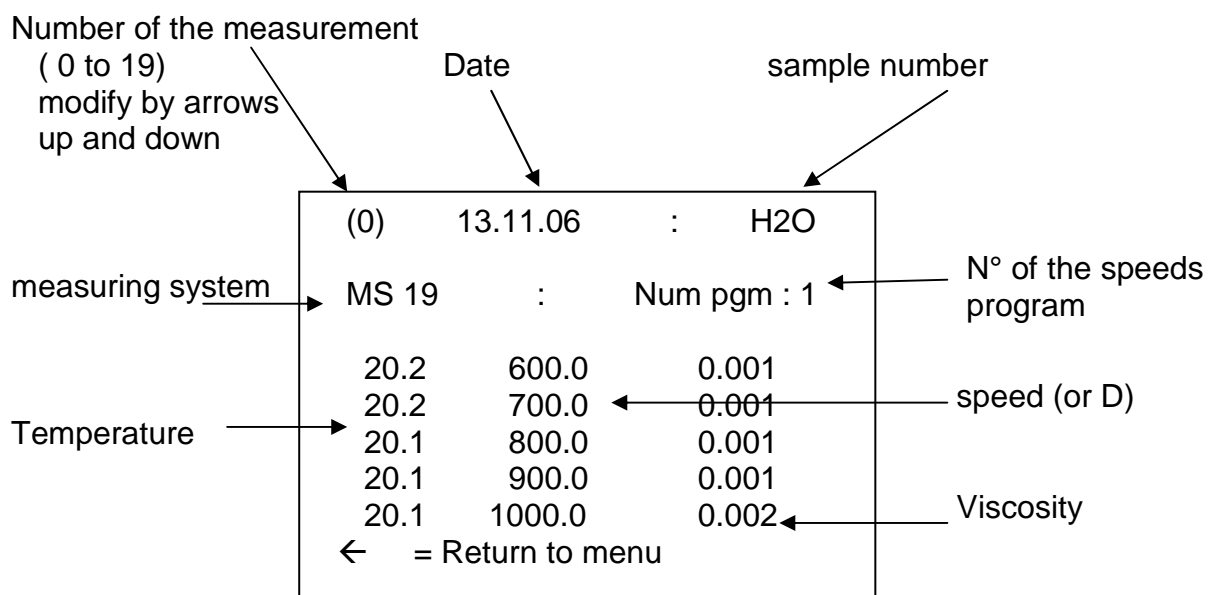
Number of the measurement
( 0 to 19)
modify by arrows
up and down

Date

sample number

(0) 13.11.06 : H2O

measuring system

MS 19 : Num pgm : 1

N° of the speeds program

| | | |
|---|---|---|
| 20.2 | 600.0 | 0.001 |
| 20.2 | 700.0 | 0.001 |
| 20.1 | 800.0 | 0.001 |
| 20.1 | 900.0 | 0.001 |
| 20.1 | 1000.0 | 0.002 |

speed (or D)

Temperature

Viscosity

$\leftarrow$ = Return to menu